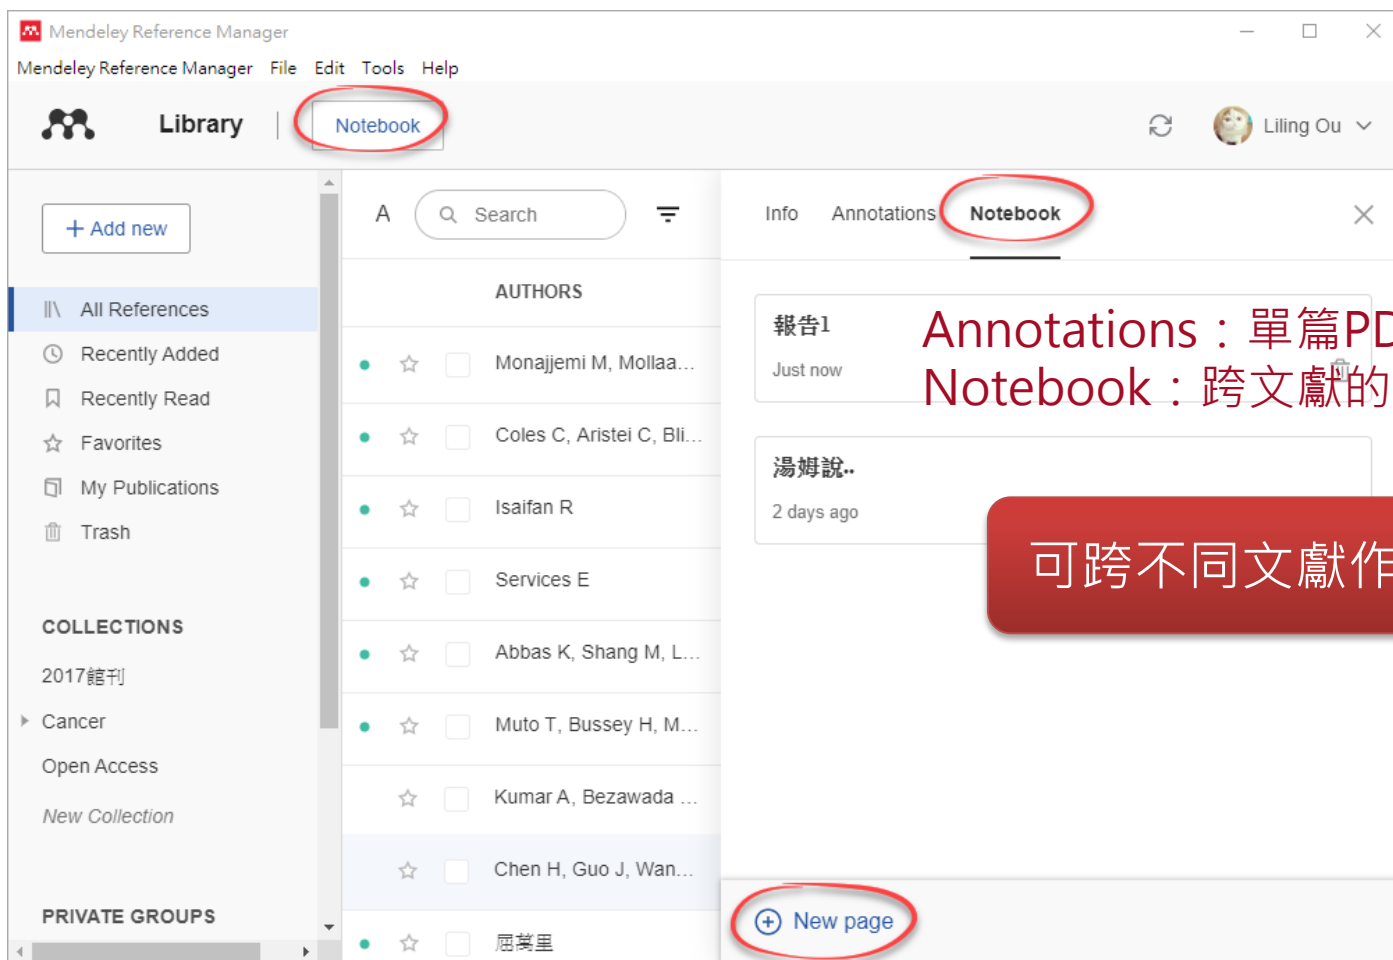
Mendeley Reference Manager

Mendeley Reference Manager File Edit Tools Help

Library | Notebook

Liling Ou

+ Add new

All References
Recently Added
Recently Read
Favorites
My Publications
Trash

COLLECTIONS

2017館刊
Cancer
Open Access
New Collection

PRIVATE GROUPS

A Search

AUTHORS

Monajjemi M, Mollaa...
Coles C, Aristei C, Bli...
Isaifan R
Services E
Abbas K, Shang M, L...
Muto T, Bussey H, M...
Kumar A, Bezawada ...
Chen H, Guo J, Wan...
屈莒星

Info Annotations Notebook

報告1
Just now

湯姆說..
2 days ago

Annotations：單篇PD
Notebook：跨文獻的

可跨不同文獻作

New page